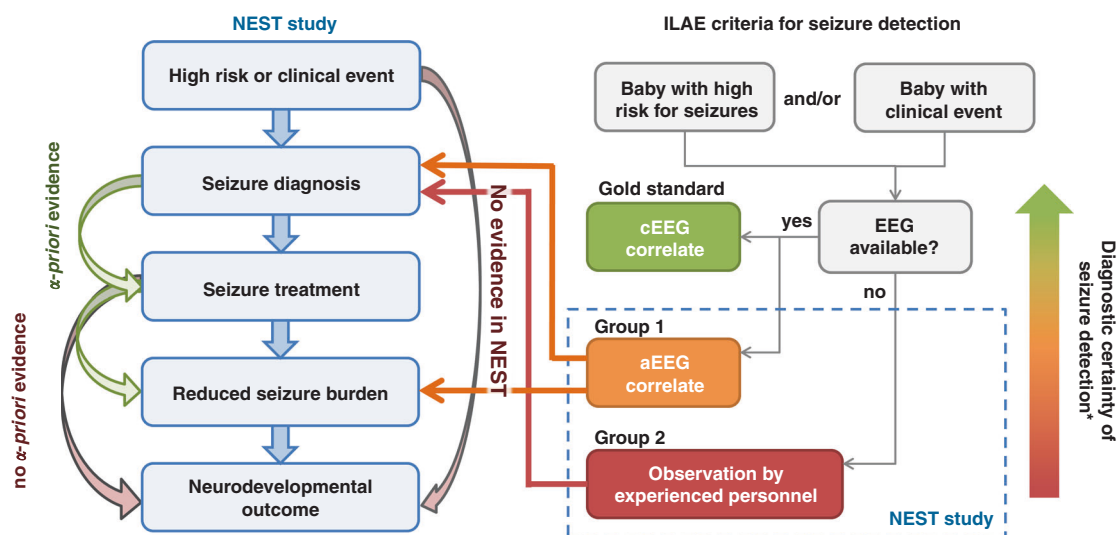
NEST study

High risk or clinical event

Seizure diagnosis

Seizure treatment

Reduced seizure burden

Neurodevelopmental outcome

α-priori evidence

no α-priori evidence

No evidence in NEST

ILAE criteria for seizure detection

Baby with high risk for seizures

and/or

Baby with clinical event

Gold standard

cEEG correlate

yes

EEG available?

no

Group 1

aEEG correlate

Group 2

Observation by experienced personnel

NEST study

Diagnostic certainty of seizure detection*